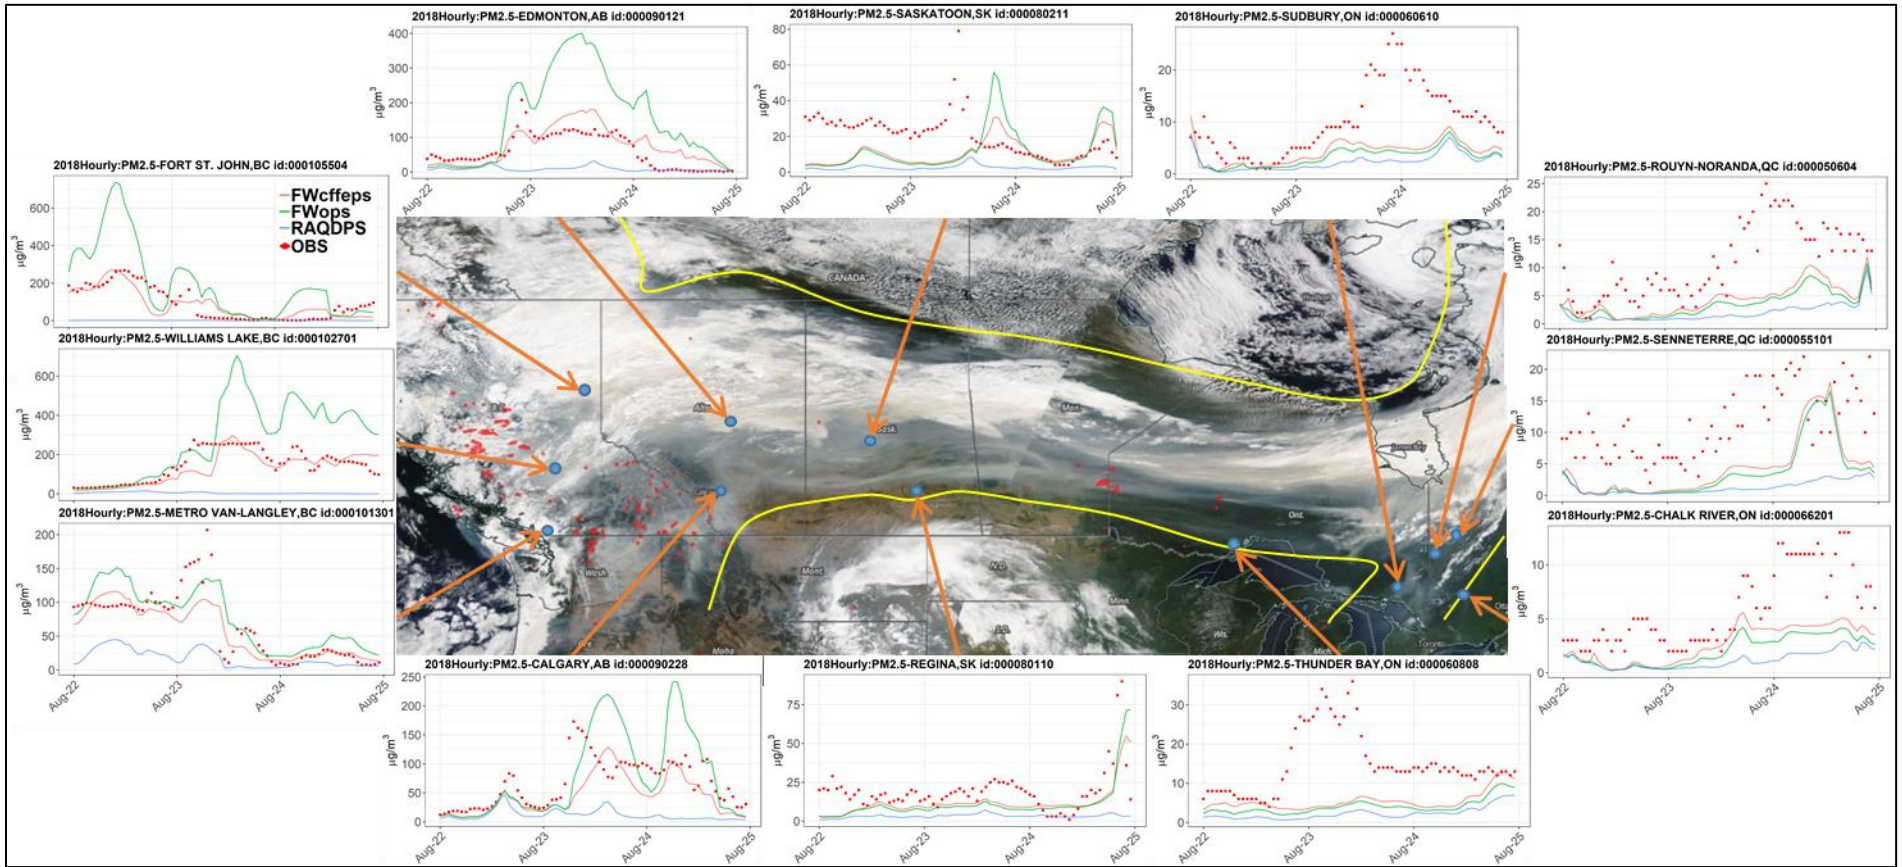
2018Hourly:PM2.5-EDMONTON,AB id:000090121
400
300
200
100
0
$\mu g/m^3$
Aug-22 Aug-23 Aug-24 Aug-25

2018Hourly:PM2.5-SASKATOON,SK id:000080211
80
60
40
20
0
$\mu g/m^3$
Aug-22 Aug-23 Aug-24 Aug-25

2018Hourly:PM2.5-SUDBURY,ON id:000060610
20
10
0
$\mu g/m^3$
Aug-22 Aug-23 Aug-24 Aug-25

2018Hourly:PM2.5-FORT ST. JOHN,BC id:000105504
FWcffeps
FWops
RAQDPS
OBS
600
400
200
0
$\mu g/m^3$

2018Hourly:PM2.5-WILLIAMS LAKE,BC id:000102701
600
400
200
0
$\mu g/m^3$

2018Hourly:PM2.5-METRO VAN-LANGLEY,BC id:000101301
200
150
100
50
0
$\mu g/m^3$
Aug-22 Aug-23 Aug-24 Aug-25

2018Hourly:PM2.5-ROUYN-NORANDA,QC id:000050604
25
20
15
10
5
0
$\mu g/m^3$

2018Hourly:PM2.5-SENNETERRE,QC id:000055101
20
15
10
5
0
$\mu g/m^3$

2018Hourly:PM2.5-CHALK RIVER,ON id:000066201
10
5
0
$\mu g/m^3$
Aug-22 Aug-23 Aug-24 Aug-25

CANADA
Alta.
Sask.
Man.
Ont.
Wash.
Mont.
N.D.
Minn.
Idaho
S.D.
Wis.
Mich.
Toronto

2018Hourly:PM2.5-CALGARY,AB id:000090228
250
200
150
100
50
0
$\mu g/m^3$
Aug-22 Aug-23 Aug-24 Aug-25

2018Hourly:PM2.5-REGINA,SK id:000080110
75
50
25
0
$\mu g/m^3$
Aug-22 Aug-23 Aug-24 Aug-25

2018Hourly:PM2.5-THUNDER BAY,ON id:000060808
30
20
10
0
$\mu g/m^3$
Aug-22 Aug-23 Aug-24 Aug-25